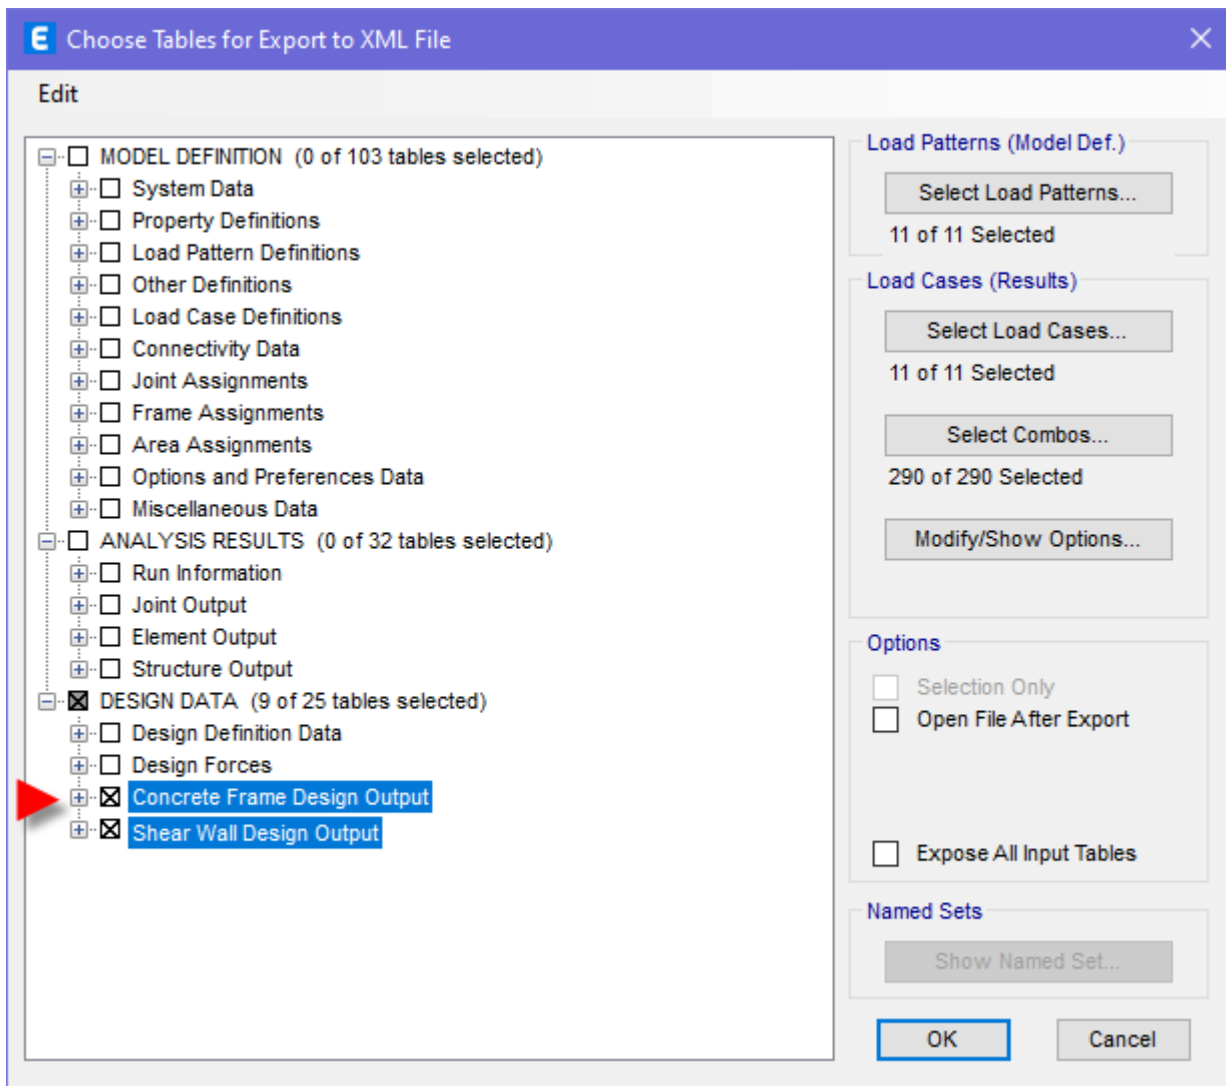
E Choose Tables for Export to XML File

Edit

MODEL DEFINITION (0 of 103 tables selected)
System Data
Property Definitions
Load Pattern Definitions
Other Definitions
Load Case Definitions
Connectivity Data
Joint Assignments
Frame Assignments
Area Assignments
Options and Preferences Data
Miscellaneous Data
ANALYSIS RESULTS (0 of 32 tables selected)
Run Information
Joint Output
Element Output
Structure Output
DESIGN DATA (9 of 25 tables selected)
Design Definition Data
Design Forces
Concrete Frame Design Output
Shear Wall Design Output

Load Patterns (Model Def.)
Select Load Patterns...
11 of 11 Selected

Load Cases (Results)
Select Load Cases...
11 of 11 Selected
Select Combos...
290 of 290 Selected
Modify/Show Options...

Options
Selection Only
Open File After Export
Expose All Input Tables

Named Sets
Show Named Set...

OK
Cancel